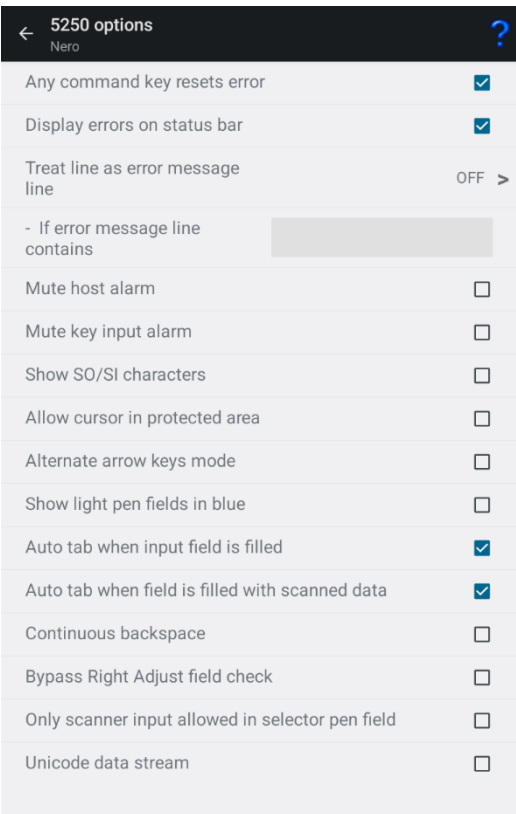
5250 options
Nero

?

Any command key resets error

Display errors on status bar

Treat line as error message line
OFF >

- If error message line contains

Mute host alarm

Mute key input alarm

Show SO/SI characters

Allow cursor in protected area

Alternate arrow keys mode

Show light pen fields in blue

Auto tab when input field is filled

Auto tab when field is filled with scanned data

Continuous backspace

Bypass Right Adjust field check

Only scanner input allowed in selector pen field

Unicode data stream